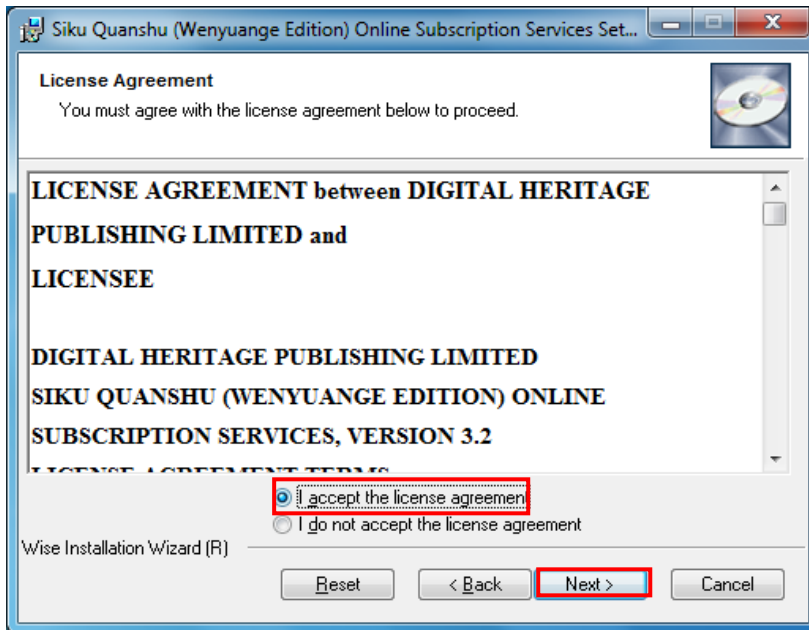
Siku Quanshu (Wenyuange Edition) Online Subscription Services Set...

License Agreement

You must agree with the license agreement below to proceed.

LICENSE AGREEMENT between DIGITAL HERITAGE PUBLISHING LIMITED and

LICENSEE

DIGITAL HERITAGE PUBLISHING LIMITED

SIKU QUANSHU (WENYUANGE EDITION) ONLINE SUBSCRIPTION SERVICES, VERSION 3.2

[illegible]

I accept the license agreemen

I do not accept the license agreement

Wise Installation Wizard (R)

Reset

< Back

Next >

Cancel